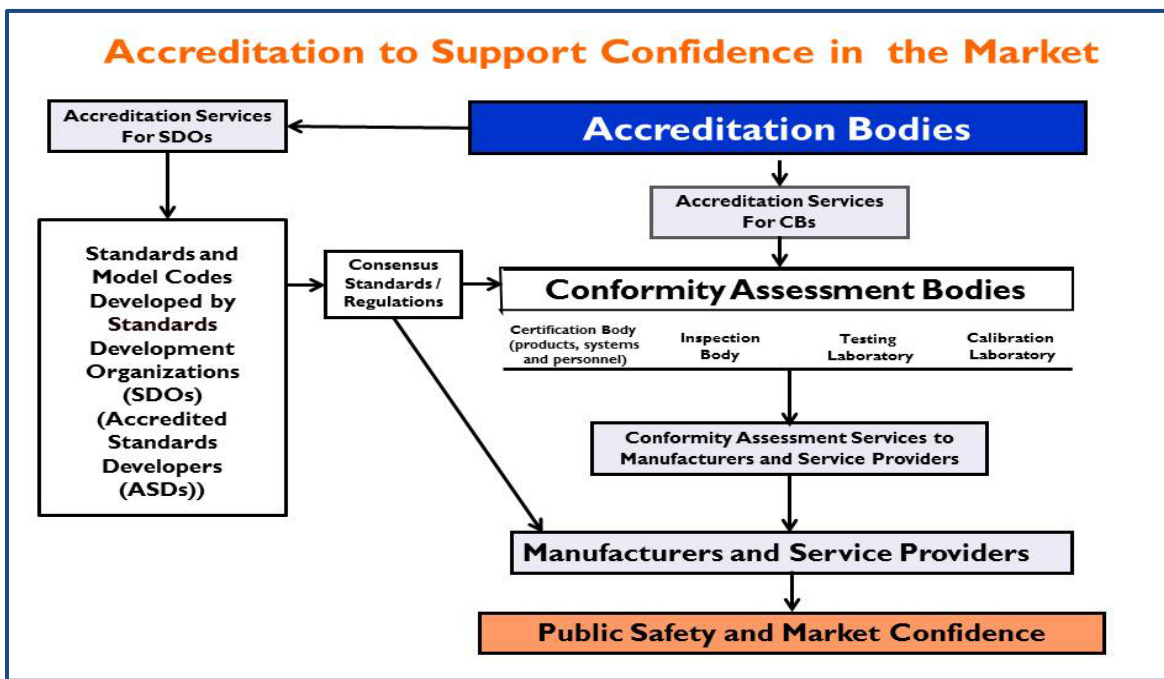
Accreditation to Support Confidence in the Market

Accreditation Services For SDOs

Accreditation Bodies

Accreditation Services For CBs

Standards and Model Codes Developed by Standards Development Organizations (SDOs) (Accredited Standards Developers (ASDs))

Consensus Standards / Regulations

Conformity Assessment Bodies

Certification Body (products, systems and personnel)

Inspection Body

Testing Laboratory

Calibration Laboratory

Conformity Assessment Services to Manufacturers and Service Providers

Manufacturers and Service Providers

Public Safety and Market Confidence